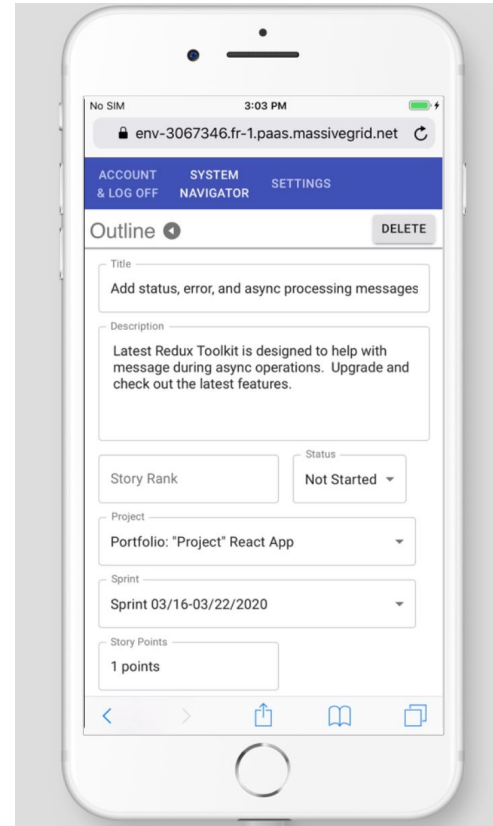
No SIM

3:03 PM

env-3067346.fr-1.paas.massivegrid.net

ACCOUNT & LOG OFF

SYSTEM NAVIGATOR

SETTINGS

Outline

DELETE

Title

Add status, error, and async processing messages

Description

Latest Redux Toolkit is designed to help with message during async operations. Upgrade and check out the latest features.

Story Rank

Status

Not Started

Project

Portfolio: "Project" React App

Sprint

Sprint 03/16-03/22/2020

Story Points

1 points